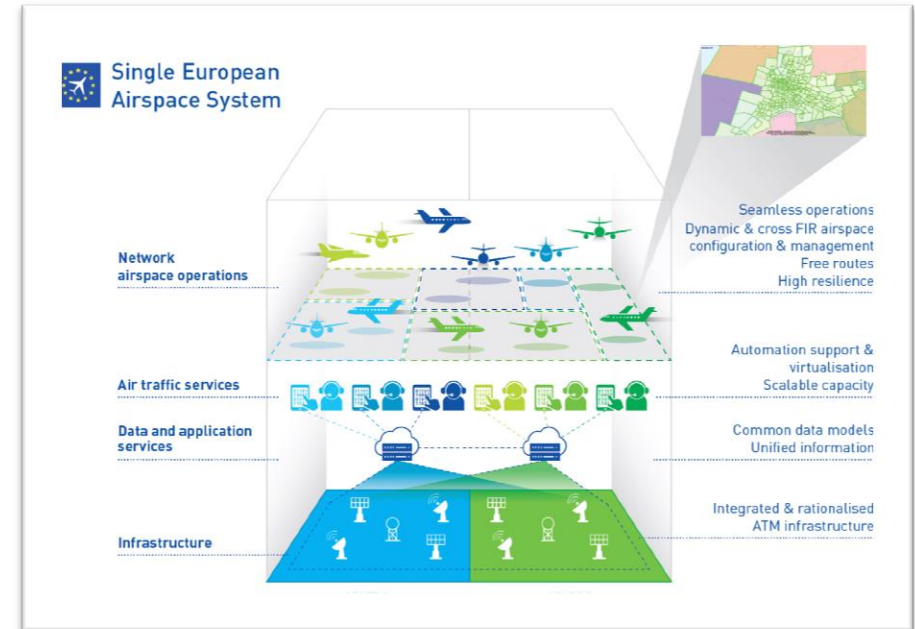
Single European Airspace System

Network airspace operations

Air traffic services

Data and application services

Infrastructure

Seamless operations
Dynamic & cross FIR airspace configuration & management
Free routes
High resilience

Automation support & virtualisation
Scalable capacity

Common data models
Unified information

Integrated & rationalised ATM infrastructure